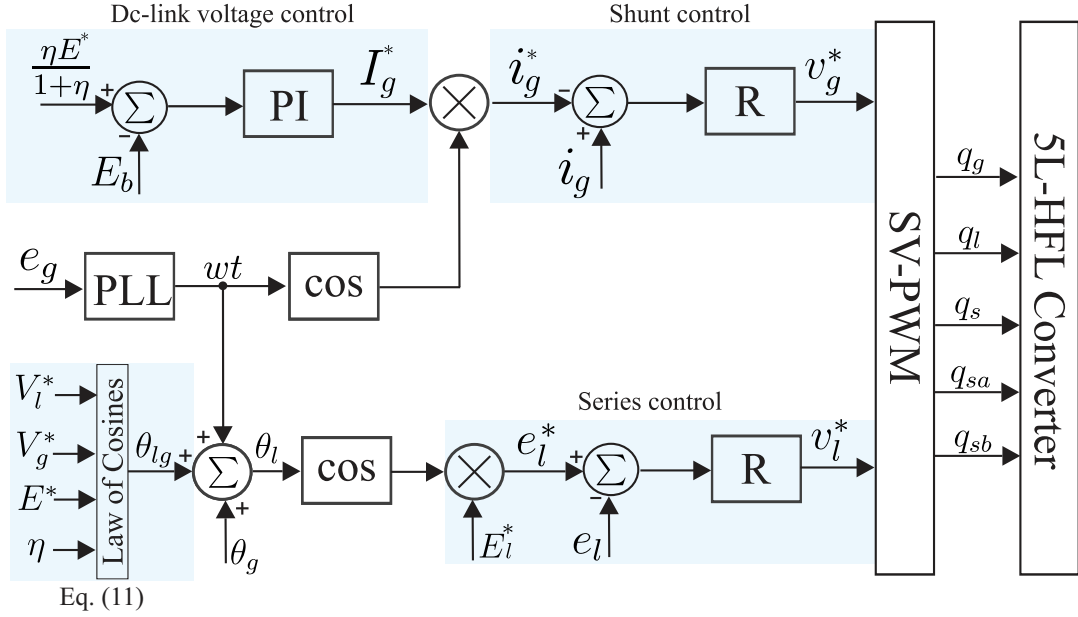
Dc-link voltage control

$\frac{\eta E^*}{1+\eta}$ + $\Sigma$ − $E_b$ PI $I_g^*$ $\times$

Shunt control

$i_g^*$ − $\Sigma$ + $i_g$ R $v_g^*$

$e_g$ PLL $wt$ cos

SV-PWM

$q_g$ $q_l$ $q_s$ $q_{sa}$ $q_{sb}$

5L-HFL Converter

$V_l^*$ $V_g^*$ $E^*$ $\eta$ Law of Cosines $\theta_{lg}$ + $\Sigma$ + $\theta_g$ + $\theta_l$ cos

Eq. (11)

Series control

$\times$ $E_l^*$ $e_l^*$ + $\Sigma$ − $e_l$ R $v_l^*$